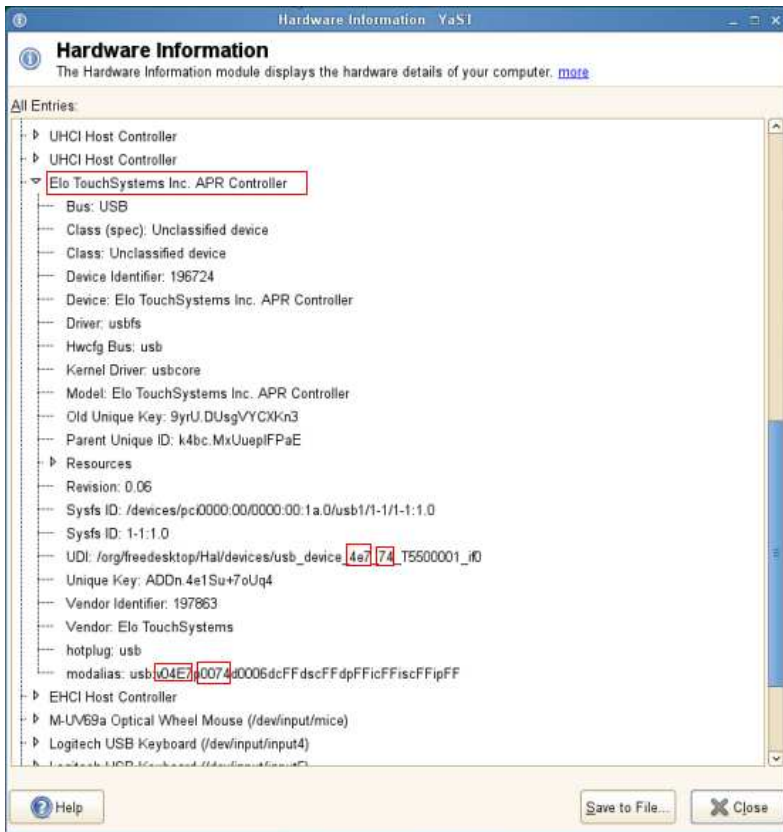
Hardware Information YaST

Hardware Information
The Hardware Information module displays the hardware details of your computer. more

All Entries:

UHCI Host Controller
UHCI Host Controller
Elo TouchSystems Inc. APR Controller
Bus: USB
Class (spec): Unclassified device
Class: Unclassified device
Device Identifier: 196724
Device: Elo TouchSystems Inc. APR Controller
Driver: usbfs
Hwcfg Bus: usb
Kernel Driver: usbcore
Model: Elo TouchSystems Inc. APR Controller
Old Unique Key: 9yrU.DUsgVYCXKn3
Parent Unique ID: k4bc.MxUueplFPaE
Resources
Revision: 0.06
Sysfs ID: /devices/pci0000:00/0000:00:1a.0/usb1/1-1/1-1:1.0
Sysfs ID: 1-1:1.0
UDI: /org/freedesktop/Hal/devices/usb_device_4e7_74_T5500001_if0
Unique Key: ADDn.4e1Su+7oUq4
Vendor Identifier: 197863
Vendor: Elo TouchSystems
hotplug: usb
modalias: usb:v04E7p0074d0006dcFFdscFFdpFFicFFiscFFipFF
EHCI Host Controller
M-UV69a Optical Wheel Mouse (/dev/input/mice)
Logitech USB Keyboard (/dev/input/input4)
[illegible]

Help
Save to File...
Close